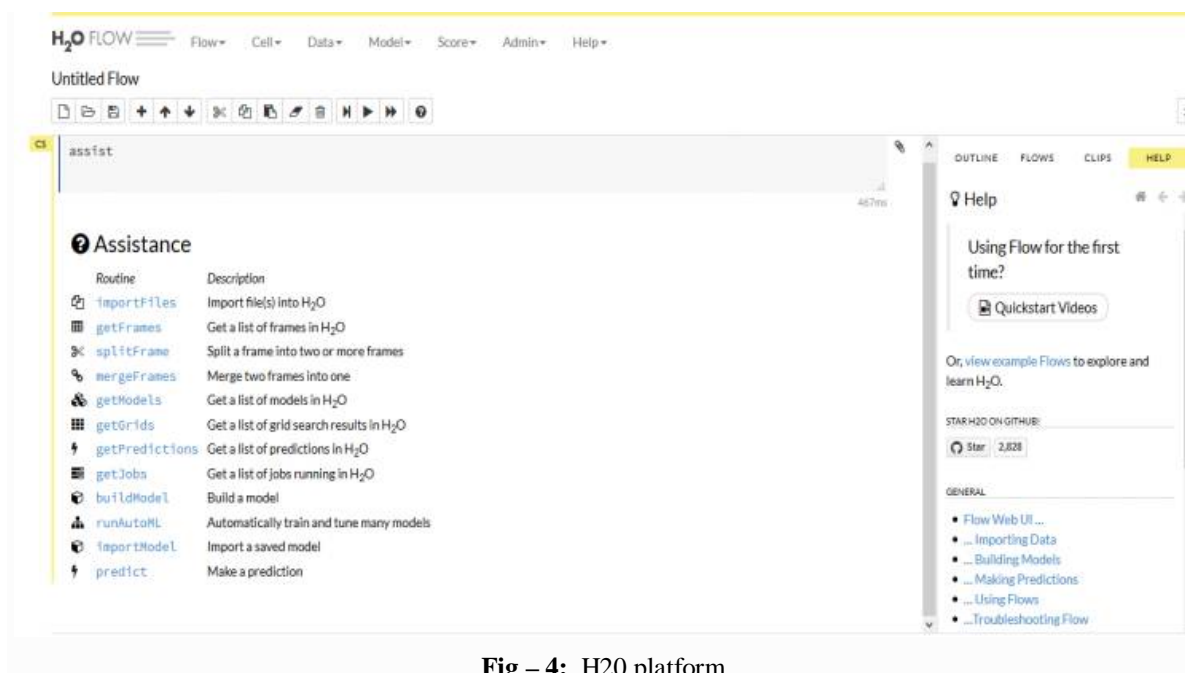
$H_2O$ FLOW Flow▾ Cell▾ Data▾ Model▾ Score▾ Admin▾ Help▾

Untitled Flow

CS

assist

467ms

Assistance

| Routine | Description |
|---|---|
| importFiles | Import file(s) into $H_2O$ |
| getFrames | Get a list of frames in $H_2O$ |
| splitFrame | Split a frame into two or more frames |
| mergeFrames | Merge two frames into one |
| getModels | Get a list of models in $H_2O$ |
| getGrids | Get a list of grid search results in $H_2O$ |
| getPredictions | Get a list of predictions in $H_2O$ |
| getJobs | Get a list of jobs running in $H_2O$ |
| buildModel | Build a model |
| runAutoML | Automatically train and tune many models |
| importModel | Import a saved model |
| predict | Make a prediction |

OUTLINE FLOWS CLIPS HELP

Help

Using Flow for the first time?

Quickstart Videos

Or, view example Flows to explore and learn $H_2O$.

STAR H2O ON GITHUB!

Star 2,828

GENERAL

• Flow Web UI ...
• ... Importing Data
• ... Building Models
• ... Making Predictions
• ... Using Flows
• ...Troubleshooting Flow

**Fig – 4:** H20 platform